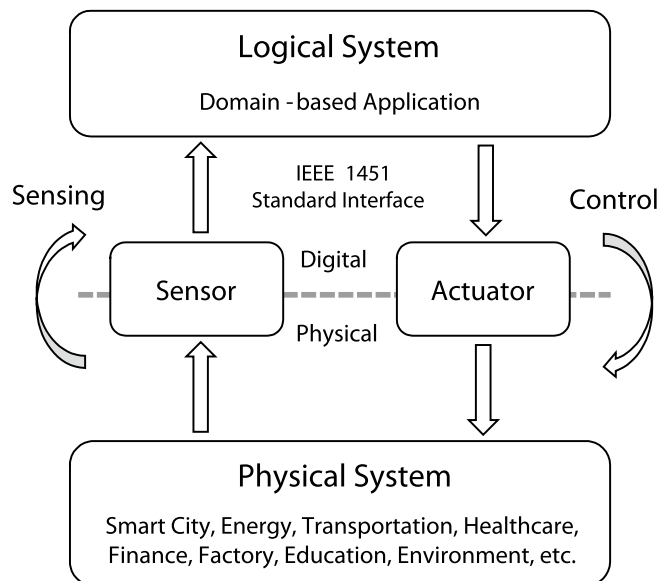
Logical System

Domain - based Application

IEEE 1451
Standard Interface

Sensing

Control

Digital

Sensor

Actuator

Physical

Physical System

Smart City, Energy, Transportation, Healthcare, Finance, Factory, Education, Environment, etc.